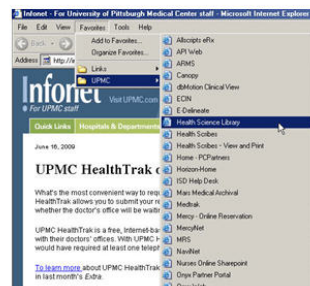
Infonet - For University of Pittsburgh Medical Center staff - Microsoft Internet Explorer

File Edit View Favorites Tools Help

Back

Address http://i

Add to Favorites...
Organize Favorites...

Links
UPMC

Allscripts eRx
API Web
ARMS
Canopy
dbMotion Clinical View
ECIN
E-Delineate
Health Science Library
Health Scribes
Health Scribes - View and Print
Home - PCPartners
Horizon-Home
ISD Help Desk
Mars Medical Archival
Medhak
Mercy - Online Reservation
MercyNet
MRS
NaviNet
Nurses Online Sharepoint
Onyx Partner Portal

Infonet
For UPMC staff
Visit UPMC.com

Quick Links Hospitals & Departments

June 16, 2009

UPMC HealthTrak

What's the most convenient way to requ HealthTrak allows you to submit your re whether the doctor's office will be waitin

UPMC HealthTrak is a free, Internet-ba with their doctors' offices. With UPMC would have required at least one teleph

To learn more about UPMC HealthTrak in last month's Extra.